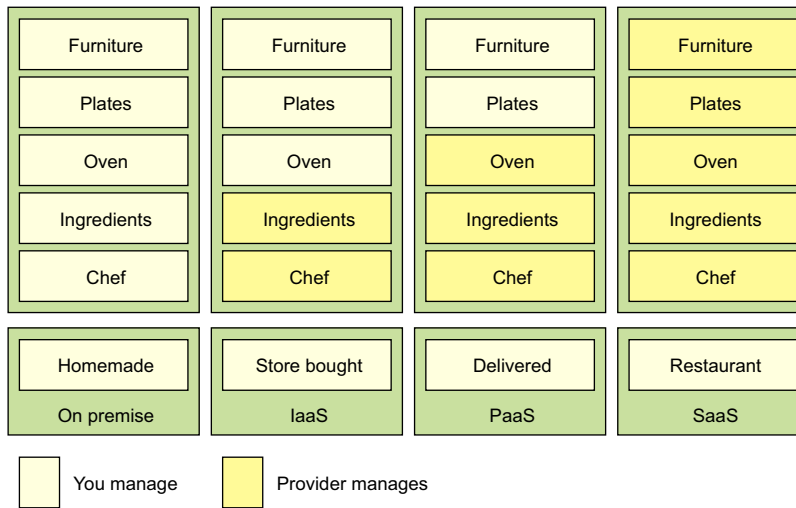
Furniture
Plates
Oven
Ingredients
Chef
Homemade
On premise

Furniture
Plates
Oven
Ingredients
Chef
Store bought
IaaS

Furniture
Plates
Oven
Ingredients
Chef
Delivered
PaaS

Furniture
Plates
Oven
Ingredients
Chef
Restaurant
SaaS

You manage
Provider manages